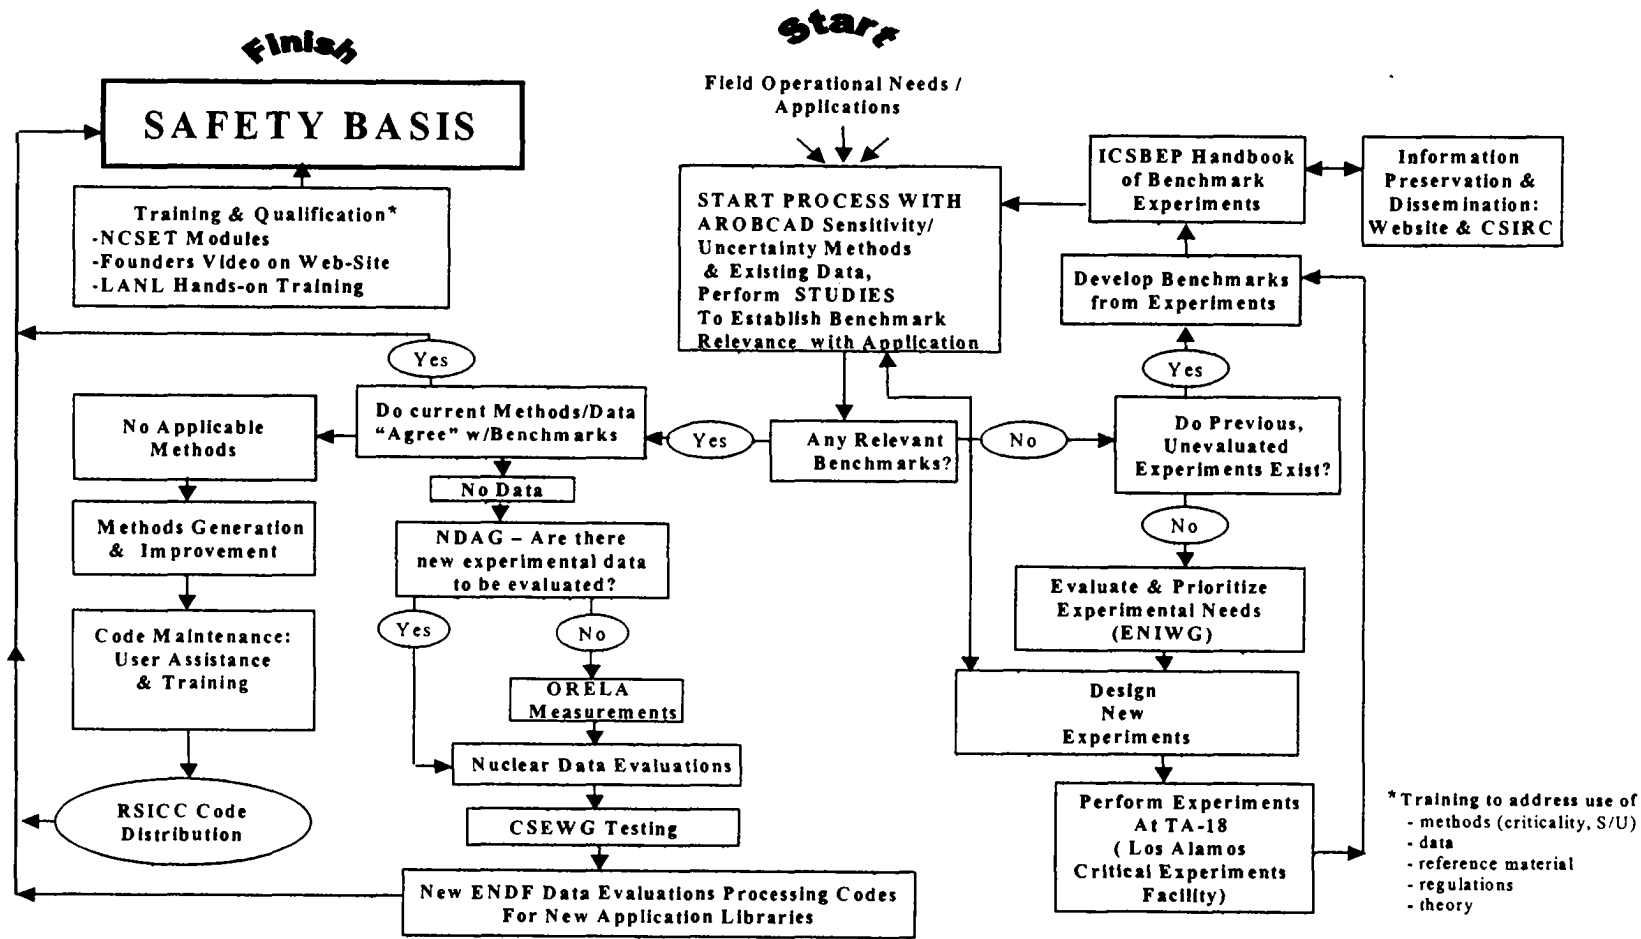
Finish

SAFETY BASIS

Training & Qualification*
-NCSET Modules
-Founders Video on Web-Site
-LANL Hands-on Training

Start

Field Operational Needs / Applications

START PROCESS WITH AROBCAD Sensitivity/ Uncertainty Methods & Existing Data, Perform STUDIES To Establish Benchmark Relevance with Application

ICSBEP Handbook of Benchmark Experiments

Information Preservation & Dissemination: Website & CSIRC

Develop Benchmarks from Experiments

Yes

Yes

Do current Methods/Data "Agree" w/Benchmarks

Yes

Any Relevant Benchmarks?

No

Do Previous, Unevaluated Experiments Exist?

No Applicable Methods

No Data

Methods Generation & Improvement

NDAG – Are there new experimental data to be evaluated?

No

Evaluate & Prioritize Experimental Needs (ENIWG)

Yes

No

Code Maintenance: User Assistance & Training

ORELA Measurements

Design New Experiments

Nuclear Data Evaluations

RSICC Code Distribution

CSEWG Testing

Perform Experiments At TA-18 ( Los Alamos Critical Experiments Facility)

New ENDF Data Evaluations Processing Codes For New Application Libraries

*Training to address use of
- methods (criticality, S/U)
- data
- reference material
- regulations
- theory